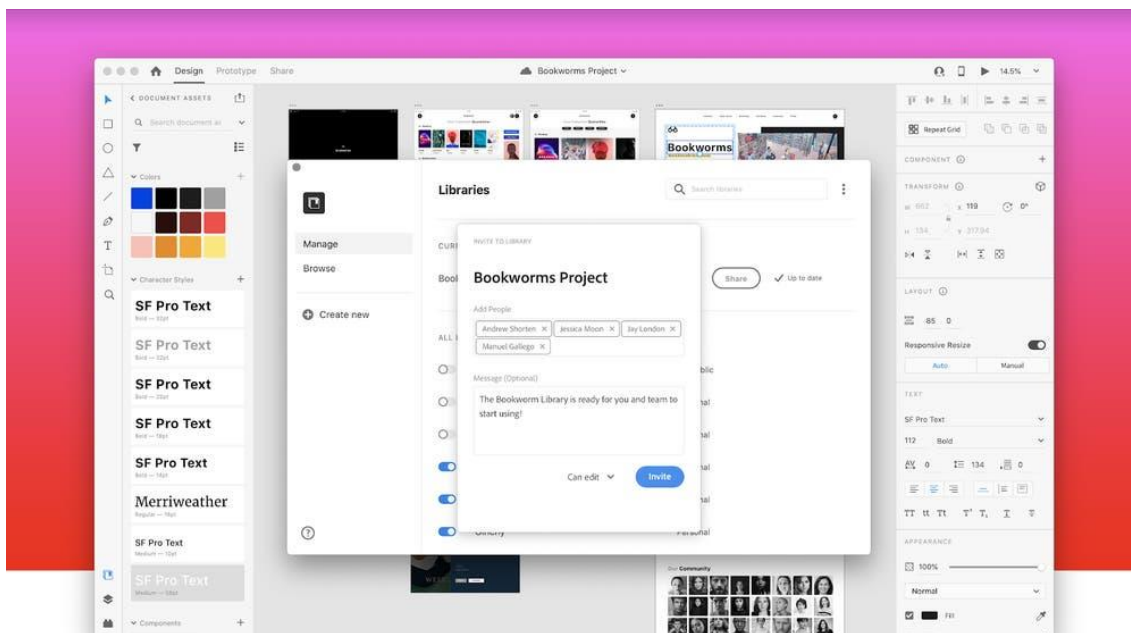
Design Prototype Share

Bookworms Project

14.5%

DOCUMENT ASSETS

Search document assets

Colors

Character Styles

SF Pro Text

SF Pro Text

SF Pro Text

SF Pro Text

SF Pro Text

Merriweather

SF Pro Text

SF Pro Text

Components

Bookworms

Libraries

Search libraries

Manage

Browse

Create new

CUR

Bool

ALL

Share

Up to date

blic

nal

nal

nal

nal

Personal

INVITE TO LIBRARY

Bookworms Project

Add People

Andrew Shorten

Jessica Moon

Jay London

Manuel Gallego

Message (Optional)

The Bookworm Library is ready for you and team to start using!

Can edit

Invite

Our Community

Repeat Grid

COMPONENT

TRANSFORM

W 662

X 119

0°

H 134

Y 317.94

LAYOUT

85 0

Responsive Resize

Auto

Manual

TEXT

SF Pro Text

112

Bold

0

134

0

APPEARANCE

100%

Normal

Fill